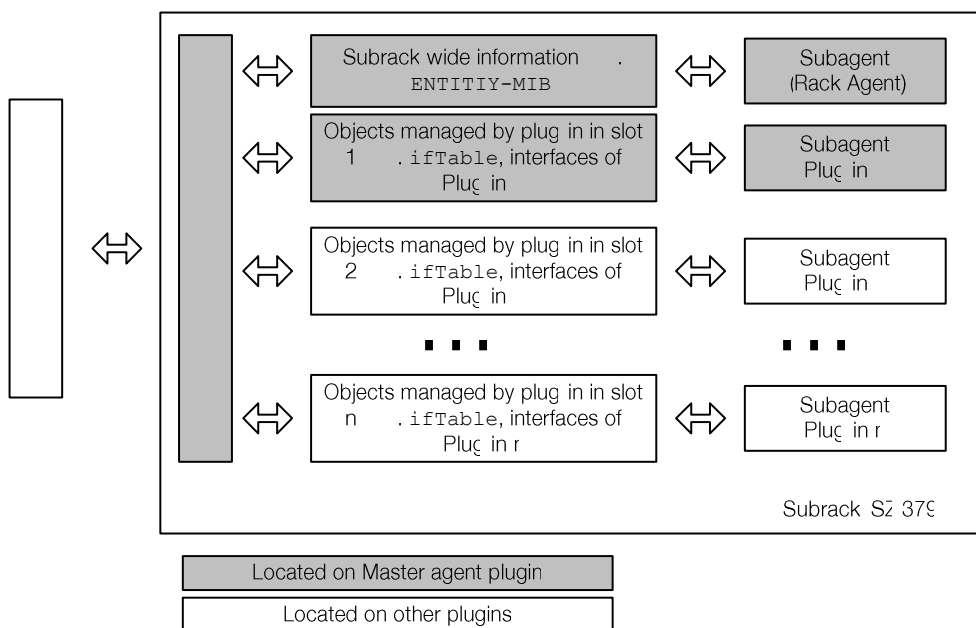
Subrack wide information .
ENTITIY-MIB

Subagent
(Rack Agent)

Objects managed by plug in in slot 1 . ifTable, interfaces of Pluc in

Subagent
Pluc in

Objects managed by plug in in slot 2 . ifTable, interfaces of Pluc in

Subagent
Pluc in

■ ■ ■

■ ■ ■

Objects managed by plug in in slot n . ifTable, interfaces of Pluc in r

Subagent
Pluc in r

Subrack SZ 379

Located on Master agent plugin

Located on other plugins